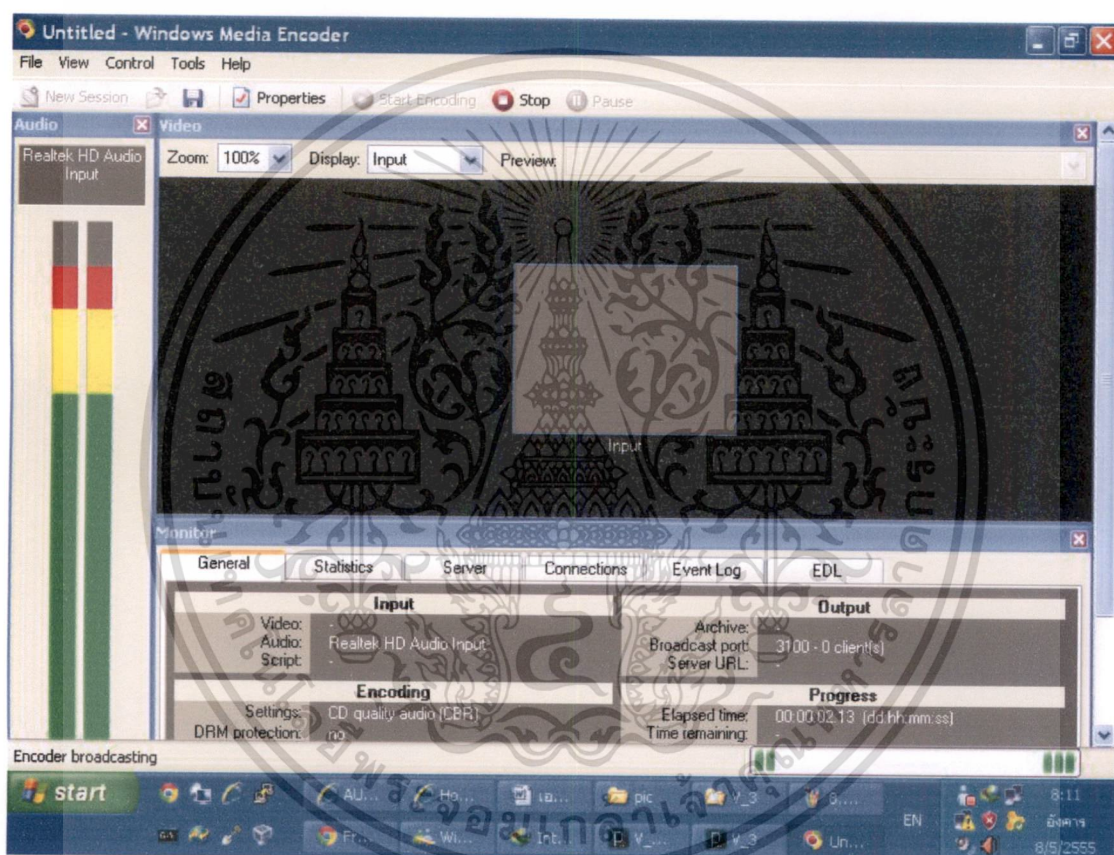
Untitled - Windows Media Encoder

File View Control Tools Help

New Session Properties Start Encoding Stop Pause

Audio

Realtek HD Audio Input

Video

Zoom: 100% Display: Input Preview:

Input

Monitor

General Statistics Server Connections Event Log EDL

Input

Video: -
Audio: Realtek HD Audio Input
Script: -

Output

Archive: -
Broadcast port: 3100 - 0 client(s)
Server URL: -

Encoding

Settings: CD quality audio (CBR)
DRM protection: no

Progress

Elapsed time: 00:00:02.13 (dd:hh:mm:ss)
Time remaining: -

Encoder broadcasting

start

AU... Ho... เอ... pic V_3 6...

Fr... Wi... Int... V_... V_3 Un...

EN

8:11
อังคาร
8/5/2555